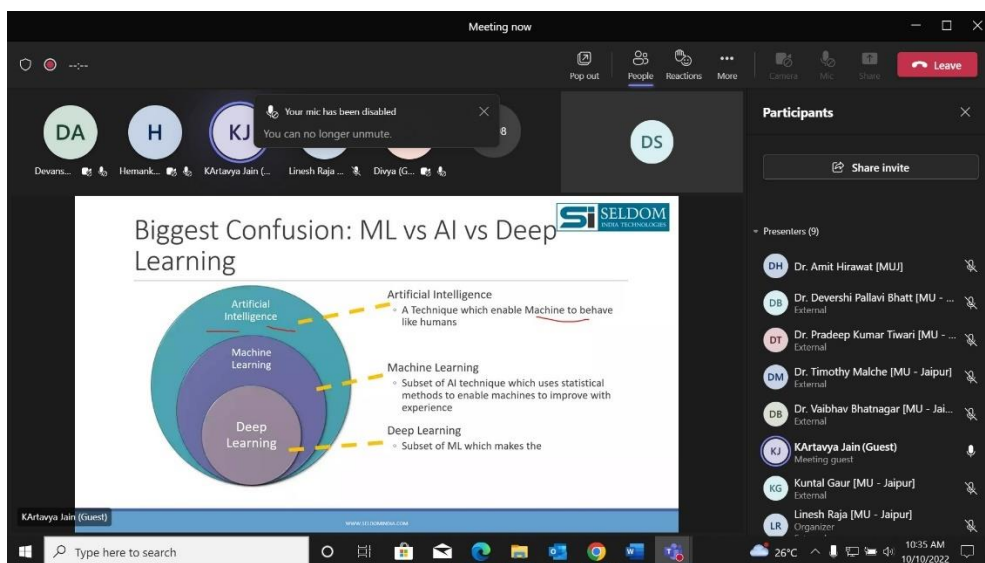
Meeting now

--:--

Pop out People Reactions More Camera Mic Share Leave

DA Devans...
H Hemank...
KJ KArtavya Jain (...
Linesh Raja ...
Divya (G...
8

Your mic has been disabled
You can no longer unmute.

DS

Participants

Share invite

Presenters (9)

DH Dr. Amit Hirawat [MUJ]
DB Dr. Devershi Pallavi Bhatt [MU - ... External
DT Dr. Pradeep Kumar Tiwari [MU - ... External
DM Dr. Timothy Malche [MU - Jaipur] External
DB Dr. Vaibhav Bhatnagar [MU - Jai... External
KJ KArtavya Jain (Guest) Meeting guest
KG Kuntal Gaur [MU - Jaipur] External
LR Linesh Raja [MU - Jaipur] Organizer

Biggest Confusion: ML vs AI vs Deep Learning

SELDOM INDIA TECHNOLOGIES

Artificial Intelligence
Machine Learning
Deep Learning

Artificial Intelligence
A Technique which enable Machine to behave like humans

Machine Learning
Subset of AI technique which uses statistical methods to enable machines to improve with experience

Deep Learning
Subset of ML which makes the

WWW.SELDOMINDIA.COM

KArtavya Jain (Guest)

Type here to search

26°C 10:35 AM 10/10/2022